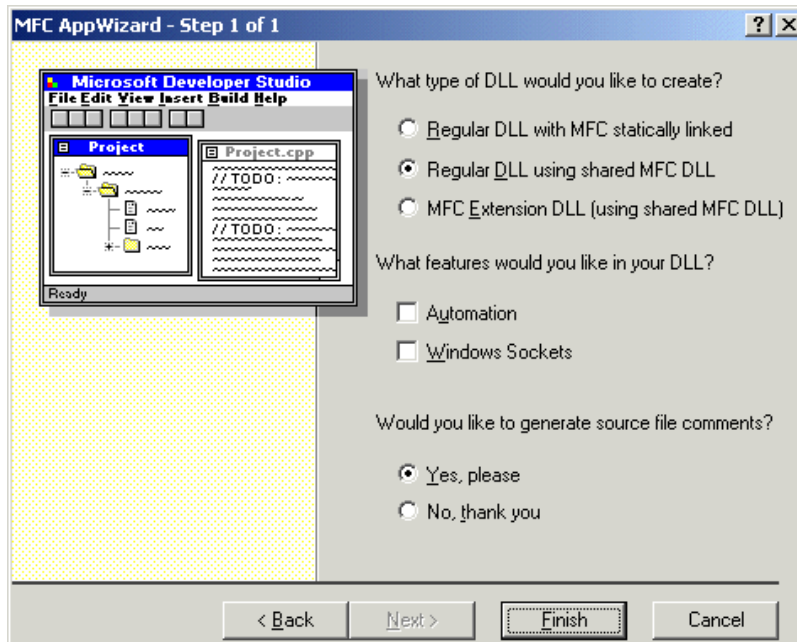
MFC AppWizard - Step 1 of 1

?

X

Microsoft Developer Studio

File Edit View Insert Build Help

Project

Project.cpp

//TODO:

//TODO:

Ready

What type of DLL would you like to create?

Regular DLL with MFC statically linked

Regular DLL using shared MFC DLL

MFC Extension DLL (using shared MFC DLL)

What features would you like in your DLL?

Automation

Windows Sockets

Would you like to generate source file comments?

Yes, please

No, thank you

< Back

Next >

Finish

Cancel